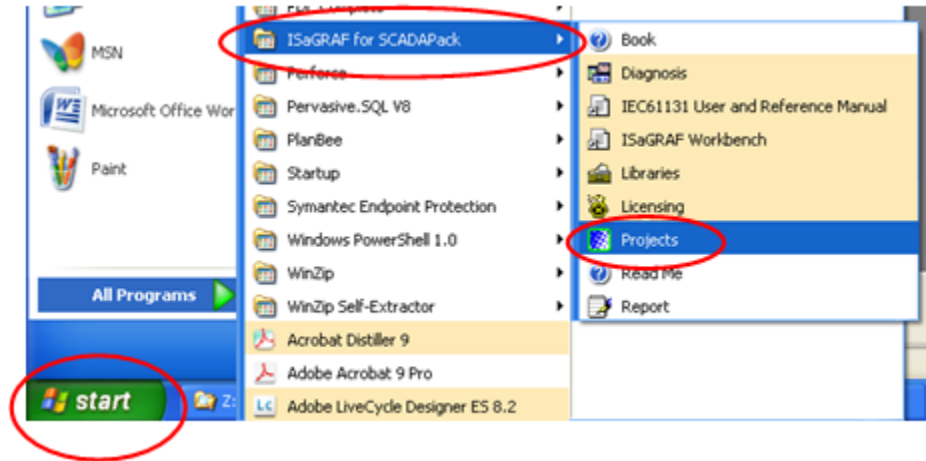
MSN
Microsoft Office Wor
Paint
All Programs
start
Z:
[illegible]
ISaGRAF for SCADAPack
Perforce
Pervasive.SQL V8
PlanBee
Startup
Symantec Endpoint Protection
Windows PowerShell 1.0
WinZip
WinZip Self-Extractor
Acrobat Distiller 9
Adobe Acrobat 9 Pro
Adobe LiveCycle Designer ES 8.2
Book
Diagnosis
IEC61131 User and Reference Manual
ISaGRAF Workbench
Libraries
Licensing
Projects
Read Me
Report